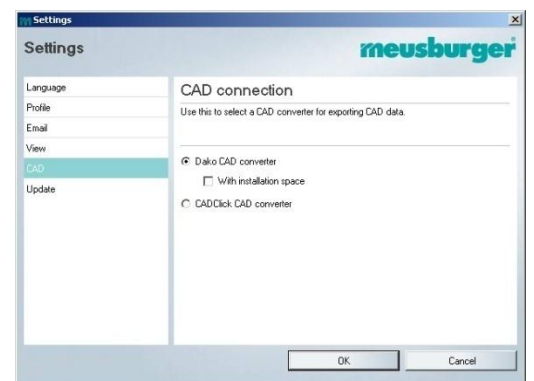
Settings

Settings

meusburger

Language
Profile
Email
View
CAD
Update

CAD connection

Use this to select a CAD converter for exporting CAD data.

Dako CAD converter

With installation space

CADClick CAD converter

OK

Cancel